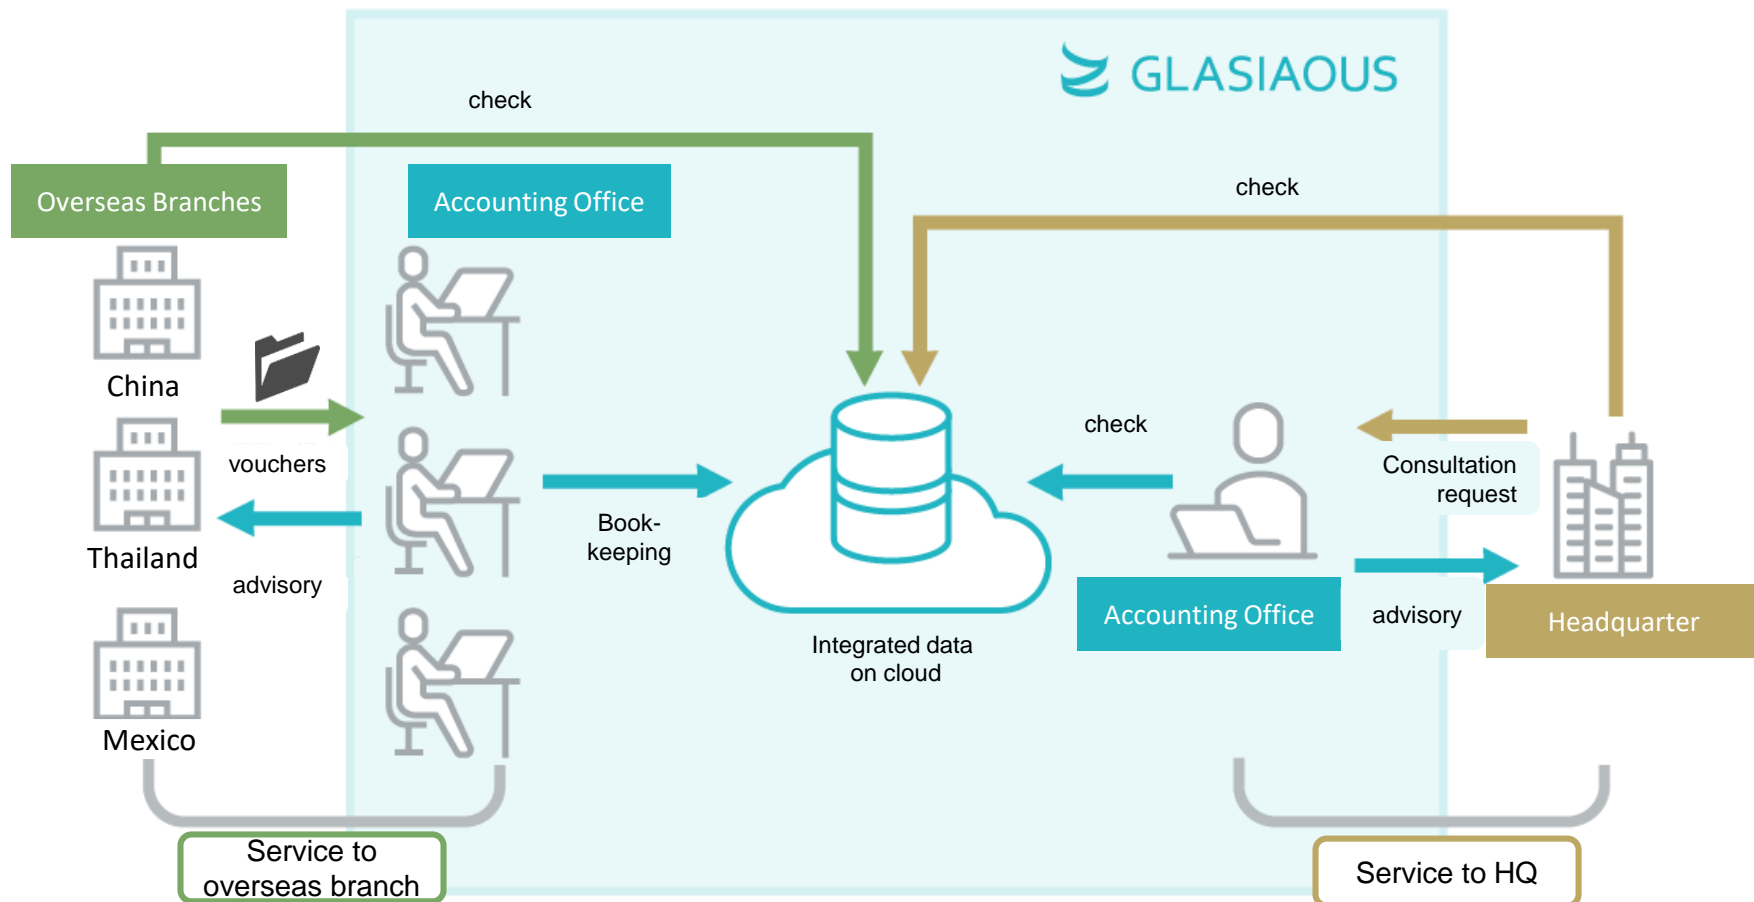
GLASIAOUS

check

Overseas Branches

Accounting Office

check

China

vouchers

Thailand

advisory

Mexico

Book-keeping

Integrated data on cloud

check

Consultation request

Accounting Office

advisory

Headquarter

Service to overseas branch

Service to HQ